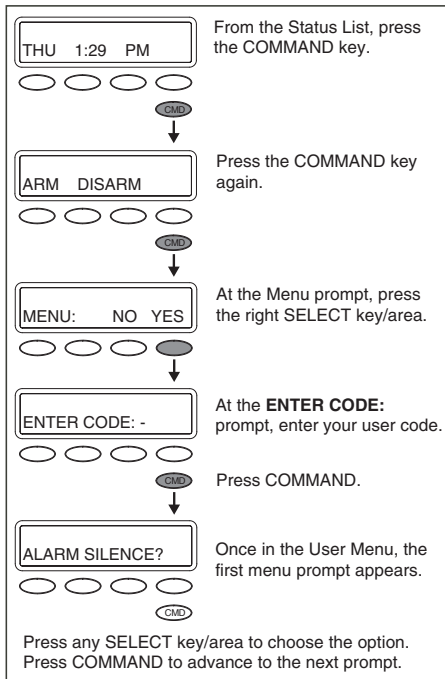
THU 1:29 PM

From the Status List, press the COMMAND key.

CMD

ARM DISARM

Press the COMMAND key again.

CMD

MENU: NO YES

At the Menu prompt, press the right SELECT key/area.

ENTER CODE: -

At the **ENTER CODE:** prompt, enter your user code.

CMD

Press COMMAND.

ALARM SILENCE?

Once in the User Menu, the first menu prompt appears.

CMD

Press any SELECT key/area to choose the option. Press COMMAND to advance to the next prompt.